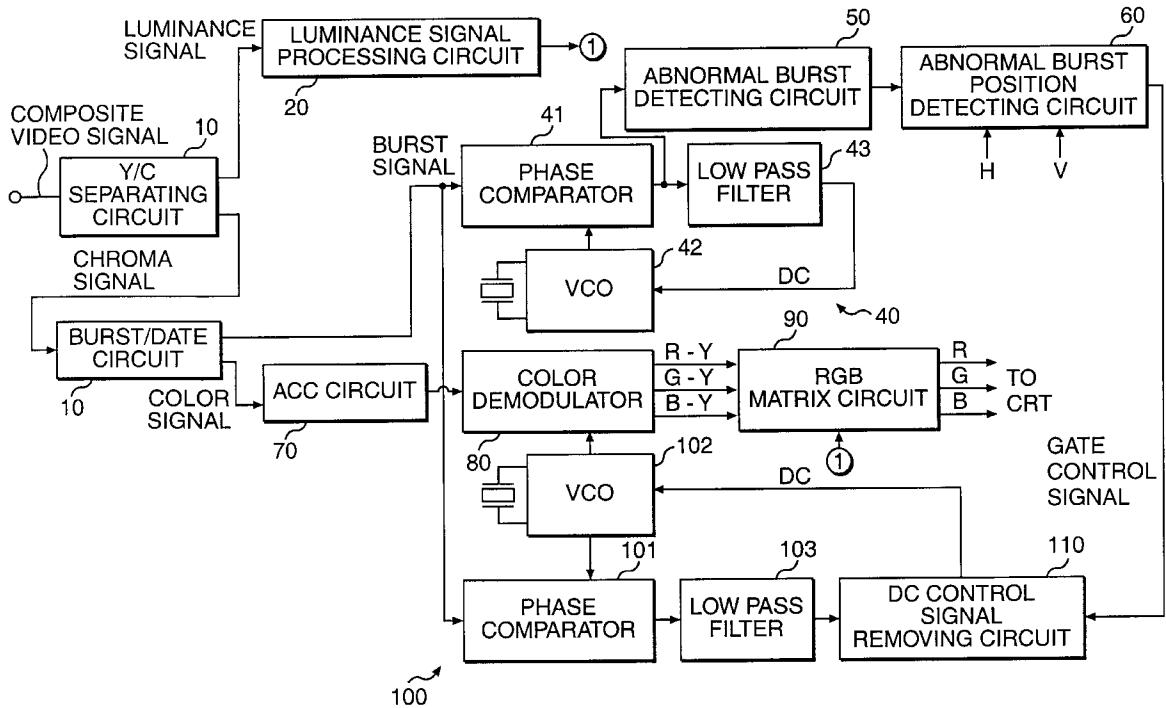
LUMINANCE SIGNAL
LUMINANCE SIGNAL PROCESSING CIRCUIT
1
20
50
ABNORMAL BURST DETECTING CIRCUIT
60
ABNORMAL BURST POSITION DETECTING CIRCUIT
H
V
COMPOSITE VIDEO SIGNAL
10
Y/C SEPARATING CIRCUIT
BURST SIGNAL
41
PHASE COMPARATOR
43
LOW PASS FILTER
CHROMA SIGNAL
42
VCO
DC
40
BURST/DATE CIRCUIT
10
90
COLOR DEMODULATOR
R - Y
G - Y
B - Y
RGB MATRIX CIRCUIT
R
G
B
TO CRT
COLOR SIGNAL
ACC CIRCUIT
70
80
1
GATE CONTROL SIGNAL
102
VCO
DC
101
103
110
PHASE COMPARATOR
LOW PASS FILTER
DC CONTROL SIGNAL REMOVING CIRCUIT
100